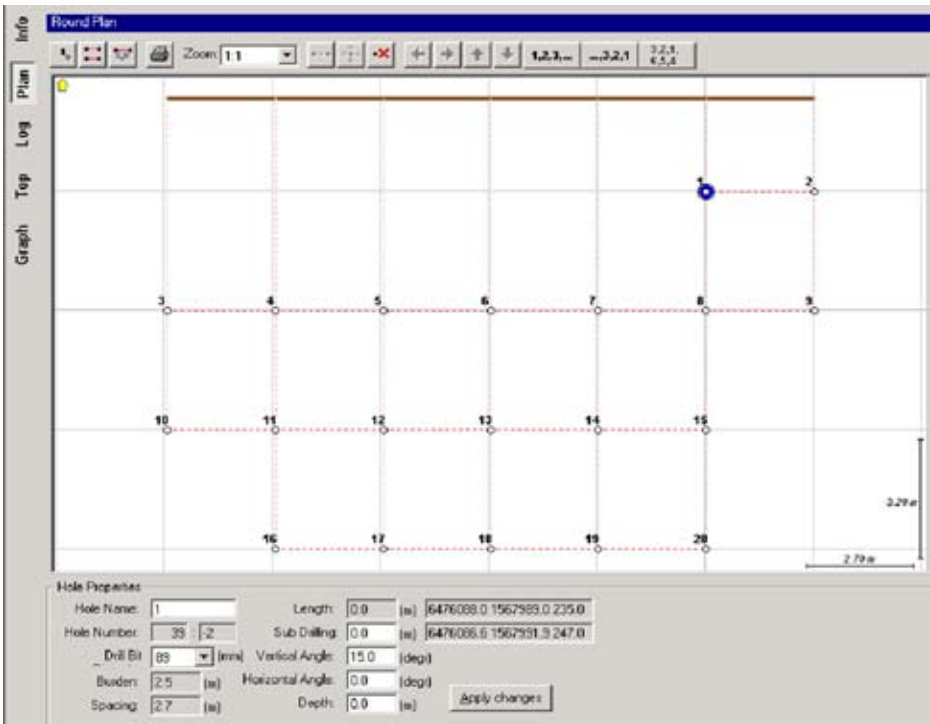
Info
Plan
Log
Top
Graph

Round Plan

Zoom 1:1

1,2,3,... ...,3,2,1 3,2,1, 4,5,6

1 2
3 4 5 6 7 8 9
10 11 12 13 14 15
16 17 18 19 20

3.29 m
2.70 m

Hole Properties
Hole Name: 1
Hole Number: 39 -2
Drill Bit 89 [mm]
Burden: 2.5 [m]
Spacing: 2.7 [m]
Length: 0.0 [m] 6476088.0 1567989.0 235.0
Sub Drilling: 0.0 [m] 6476086.6 1567991.9 247.0
Vertical Angle: 15.0 [deg]
Horizontal Angle: 0.0 [deg]
Depth: 0.0 [m]
Apply changes